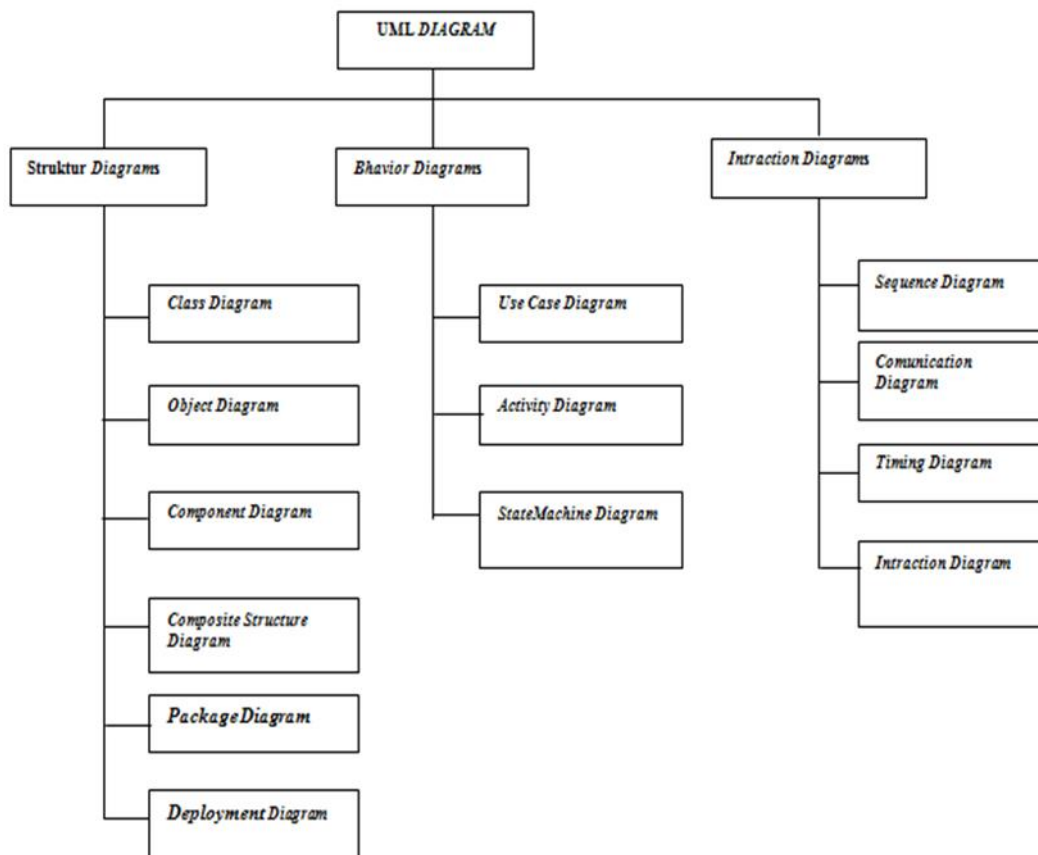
UML DIAGRAM

Struktur Diagrams

Bhavior Diagrams

Intraction Diagrams

Class Diagram

Object Diagram

Component Diagram

Composite Structure Diagram

Package Diagram

Deployment Diagram

Use Case Diagram

Activity Diagram

StateMachine Diagram

Sequence Diagram

Comunication Diagram

Timing Diagram

Intraction Diagram